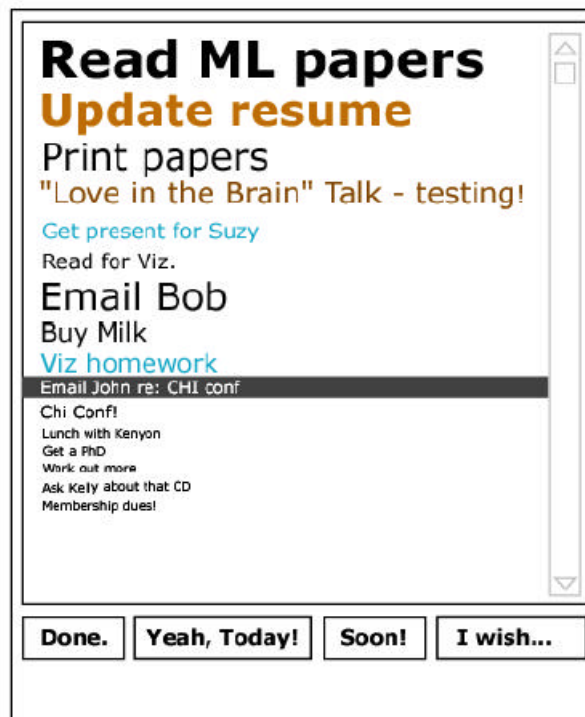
Read ML papers
Update resume
Print papers
"Love in the Brain" Talk - testing!
Get present for Suzy
Read for Viz.
Email Bob
Buy Milk
Viz homework
Email John re: CHI conf
Chi Conf!
Lunch with Kenyon
Get a PhD
Work out more
Ask Kely about that CD
Membership dues!

Done.
Yeah, Today!
Soon!
I wish...